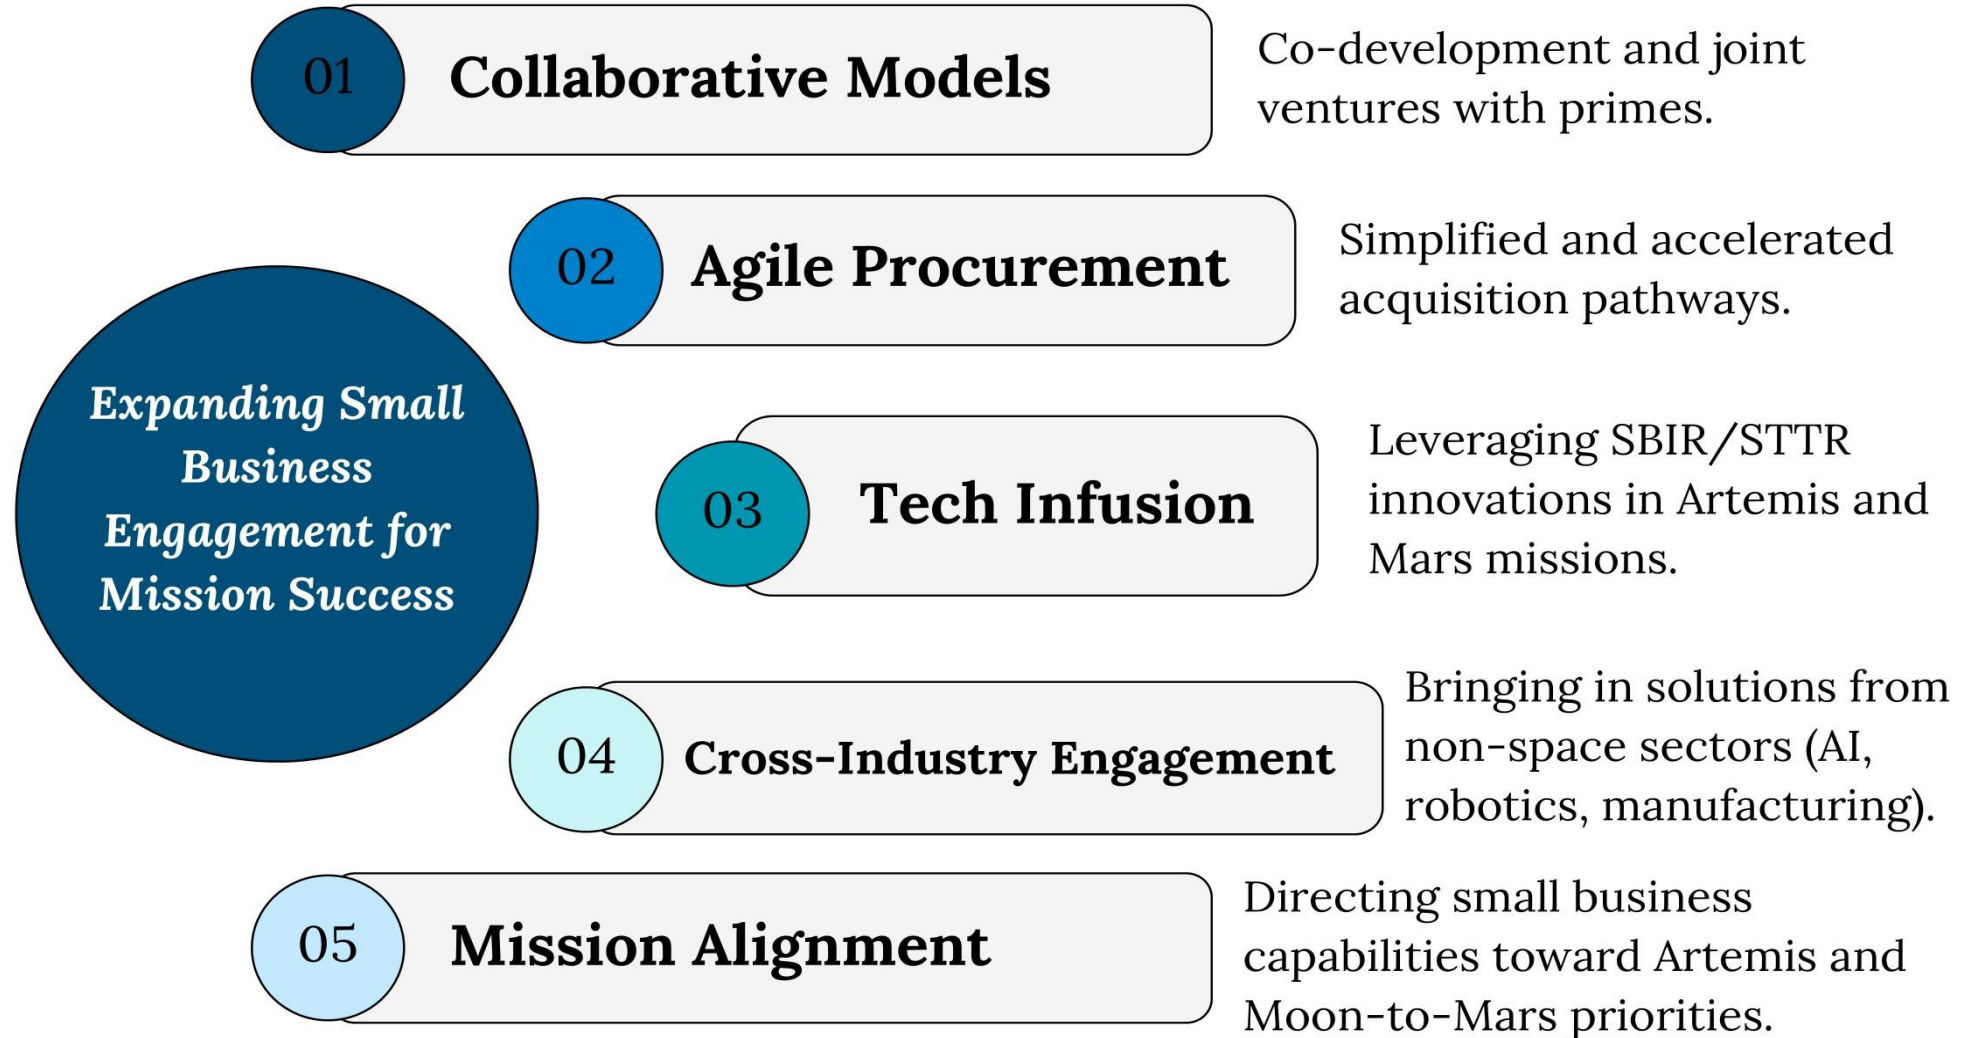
Expanding Small Business Engagement for Mission Success

01 Collaborative Models

Co-development and joint ventures with primes.

02 Agile Procurement

Simplified and accelerated acquisition pathways.

03 Tech Infusion

Leveraging SBIR/STTR innovations in Artemis and Mars missions.

04 Cross-Industry Engagement

Bringing in solutions from non-space sectors (AI, robotics, manufacturing).

05 Mission Alignment

Directing small business capabilities toward Artemis and Moon-to-Mars priorities.